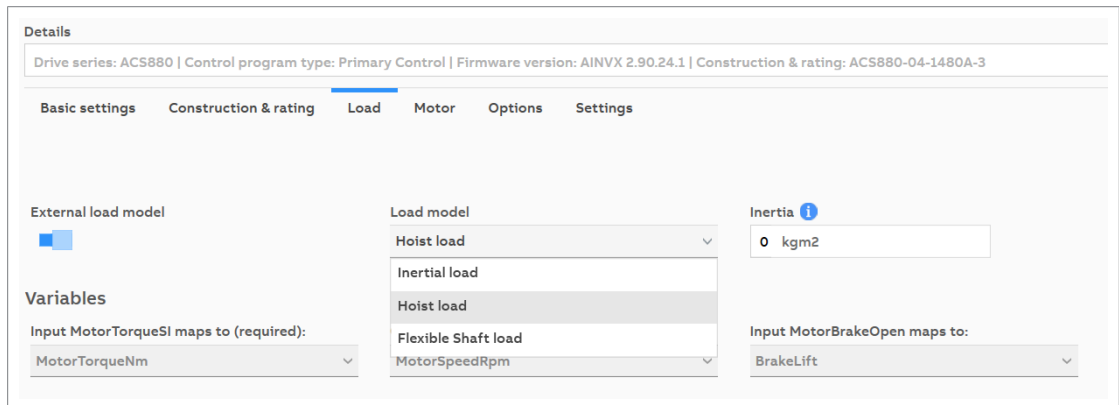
Details

Drive series: ACS880 | Control program type: Primary Control | Firmware version: AINVX 2.90.24.1 | Construction & rating: ACS880-04-1480A-3

Basic settings | Construction & rating | Load | Motor | Options | Settings

External load model

Load model

Hoist load

Inertial load

Hoist load

Flexible Shaft load

Inertia

0 kgm2

Variables

Input MotorTorqueSI maps to (required):

MotorTorqueNm

MotorSpeedRpm

Input MotorBrakeOpen maps to:

BrakeLift